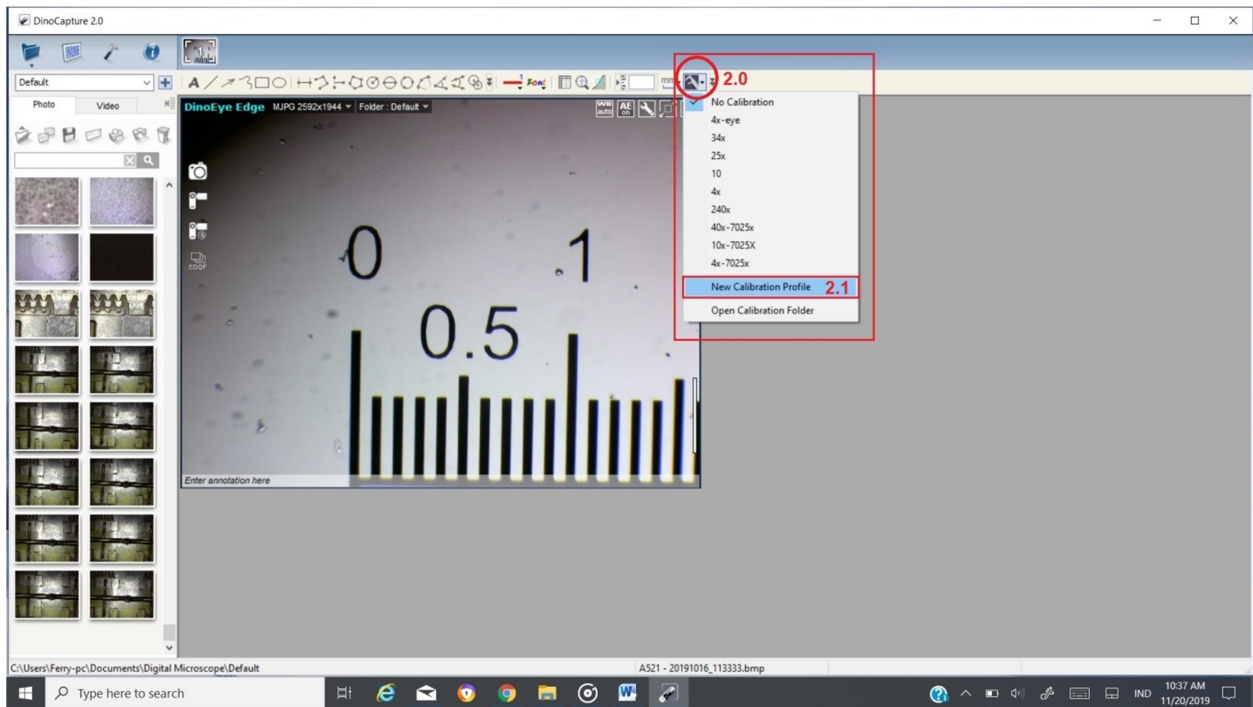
DinoCapture 2.0

Default

Photo Video

DinoEye Edge MJPG 2592x1944 Folder : Default

2.0

No Calibration
4x-eye
34x
25x
10
4x
240x
40x-7025x
10x-7025X
4x-7025x
New Calibration Profile 2.1
Open Calibration Folder

0 1
0.5

Enter annotation here

C:\Users\Ferry-pc\Documents\Digital Microscope\Default

A521 - 20191016_113333.bmp

Type here to search

IND 10:37 AM 11/20/2019